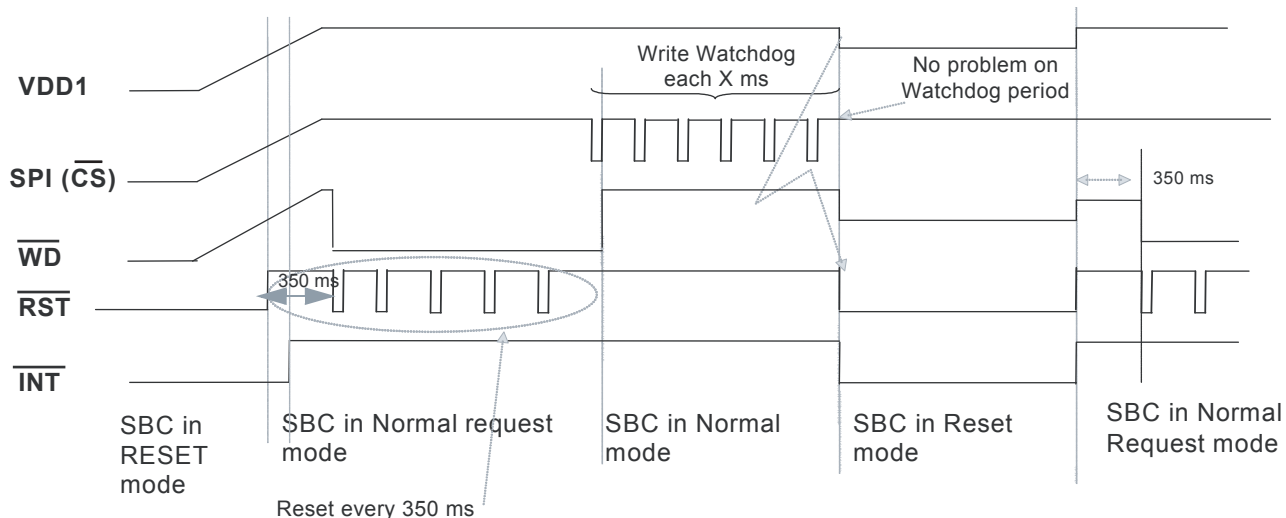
Write Watchdog each X ms

No problem on Watchdog period

VDD1

SPI ($\overline{CS}$)

350 ms

$\overline{WD}$

350 ms

$\overline{RST}$

$\overline{INT}$

SBC in RESET mode

SBC in Normal request mode

SBC in Normal mode

SBC in Reset mode

SBC in Normal Request mode

Reset every 350 ms